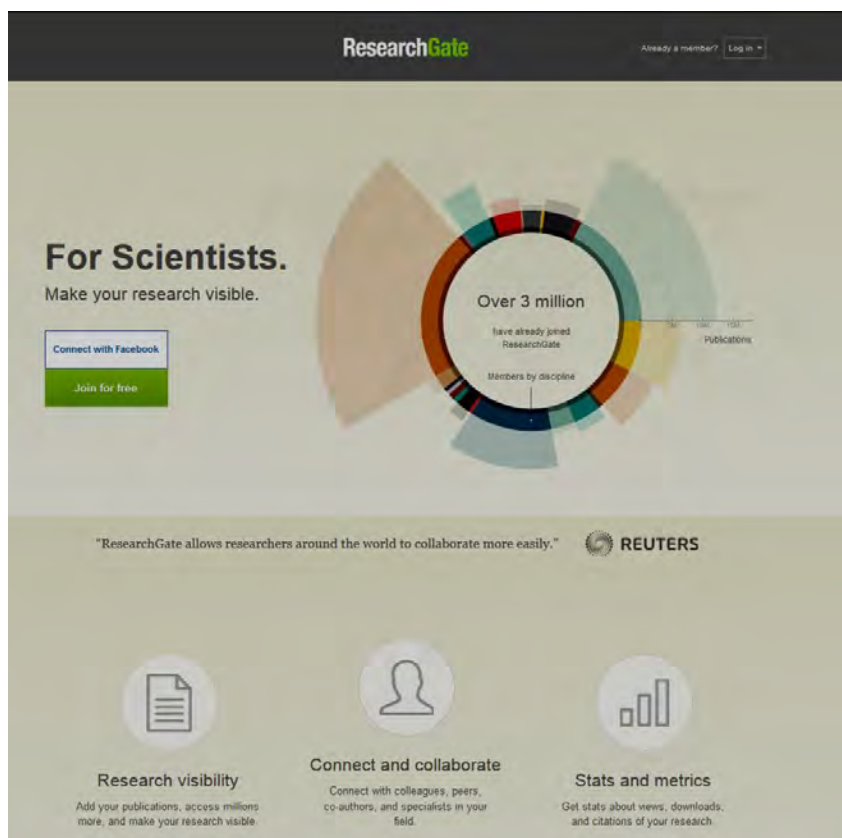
ResearchGate

Already a member? Log in

For Scientists.

Make your research visible.

Connect with Facebook

Join for free

Over 3 million

have already joined ResearchGate

Members by discipline

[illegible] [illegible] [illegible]

Publications

"ResearchGate allows researchers around the world to collaborate more easily."

REUTERS

Research visibility

Add your publications, access millions more, and make your research visible.

Connect and collaborate

Connect with colleagues, peers, co-authors, and specialists in your field.

Stats and metrics

Get stats about views, downloads, and citations of your research.